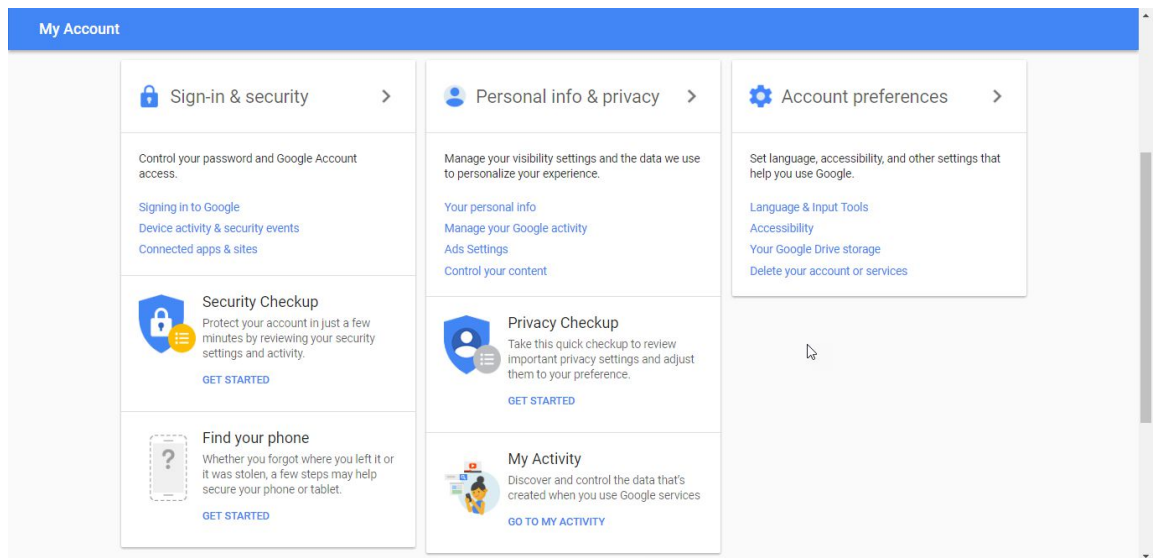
My Account

Sign-in & security >

Control your password and Google Account access.

Signing in to Google
Device activity & security events
Connected apps & sites

Security Checkup
Protect your account in just a few minutes by reviewing your security settings and activity.
GET STARTED

?
Find your phone
Whether you forgot where you left it or it was stolen, a few steps may help secure your phone or tablet.
GET STARTED

Personal info & privacy >

Manage your visibility settings and the data we use to personalize your experience.

Your personal info
Manage your Google activity
Ads Settings
Control your content

Privacy Checkup
Take this quick checkup to review important privacy settings and adjust them to your preference.
GET STARTED

My Activity
Discover and control the data that's created when you use Google services
GO TO MY ACTIVITY

Account preferences >

Set language, accessibility, and other settings that help you use Google.

Language & Input Tools
Accessibility
Your Google Drive storage
Delete your account or services